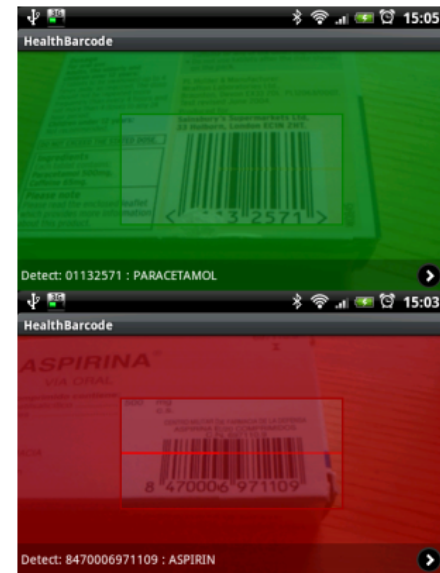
15:05
HealthBarcode
Sainsbury's Supermarkets Ltd. 33 Holborn, London EC1N 2HT
3 2571
Detect: 01132571 : PARACETAMOL
15:03
HealthBarcode
ASPIRINA
VIA ORAL
8 470006 971109
Detect: 8470006971109 : ASPIRIN